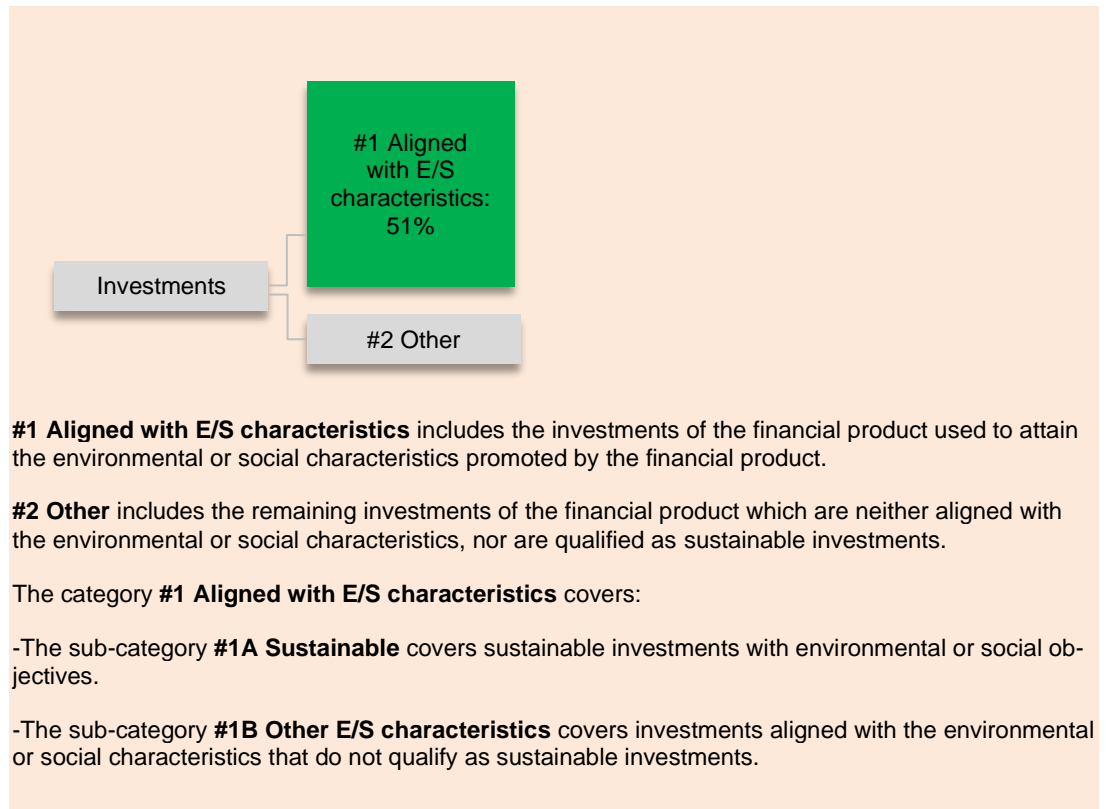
#1 Aligned with E/S characteristics: 51%

Investments

#2 Other

**#1 Aligned with E/S characteristics** includes the investments of the financial product used to attain the environmental or social characteristics promoted by the financial product.

**#2 Other** includes the remaining investments of the financial product which are neither aligned with the environmental or social characteristics, nor are qualified as sustainable investments.

The category **#1 Aligned with E/S characteristics** covers:

-The sub-category **#1A Sustainable** covers sustainable investments with environmental or social objectives.

-The sub-category **#1B Other E/S characteristics** covers investments aligned with the environmental or social characteristics that do not qualify as sustainable investments.